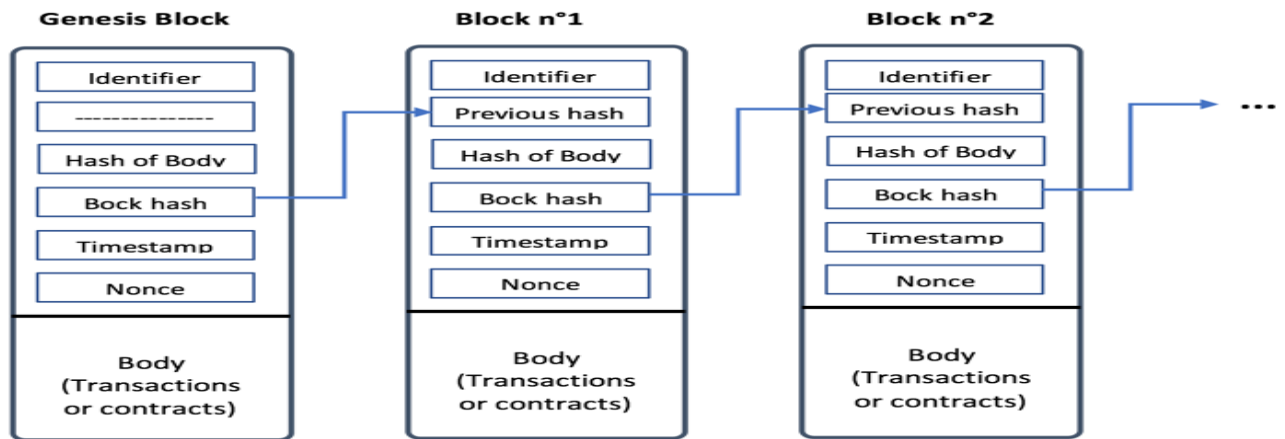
Genesis Block

Identifier

---------------

Hash of Body

Bock hash

Timestamp

Nonce

Body
(Transactions
or contracts)

Block n°1

Identifier

Previous hash

Hash of Body

Bock hash

Timestamp

Nonce

Body
(Transactions
or contracts)

Block n°2

Identifier

Previous hash

Hash of Body

Bock hash

Timestamp

Nonce

Body
(Transactions
or contracts)

...